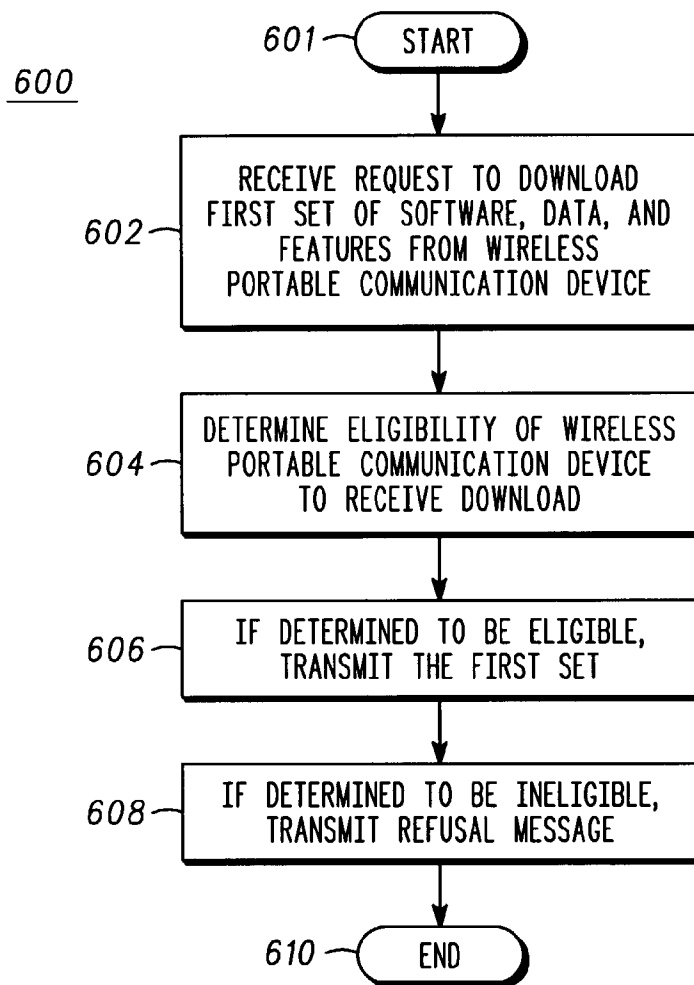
600

601 START

602 RECEIVE REQUEST TO DOWNLOAD FIRST SET OF SOFTWARE, DATA, AND FEATURES FROM WIRELESS PORTABLE COMMUNICATION DEVICE

604 DETERMINE ELIGIBILITY OF WIRELESS PORTABLE COMMUNICATION DEVICE TO RECEIVE DOWNLOAD

606 IF DETERMINED TO BE ELIGIBLE, TRANSMIT THE FIRST SET

608 IF DETERMINED TO BE INELIGIBLE, TRANSMIT REFUSAL MESSAGE

610 END